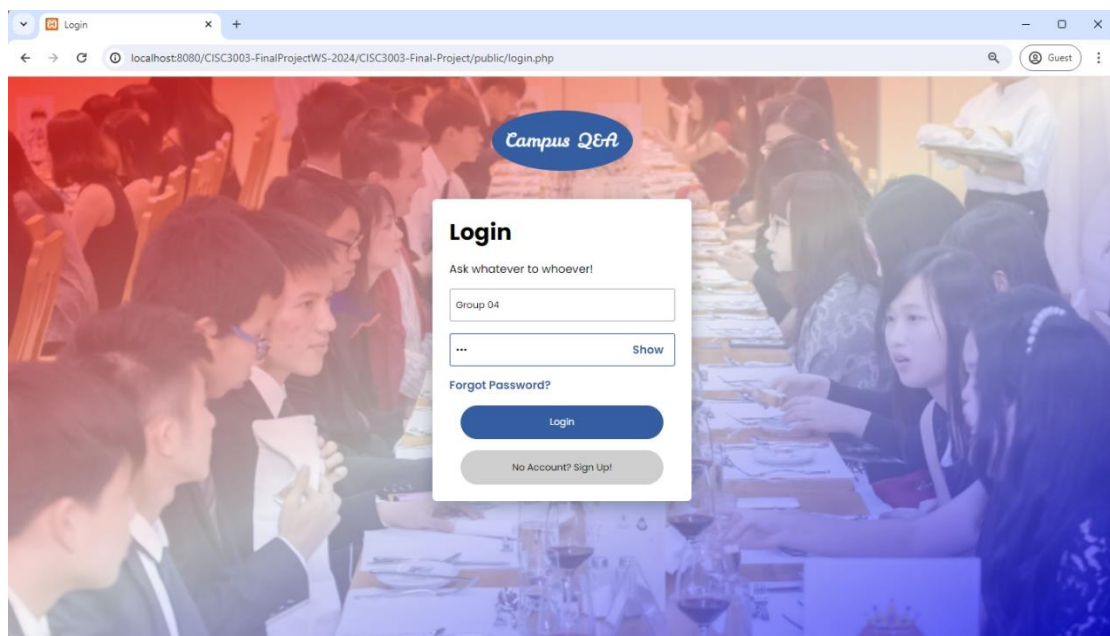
Login

localhost:8080/CISC3003-FinalProjectWS-2024/CISC3003-Final-Project/public/login.php

Guest

Campus Q&A

Login

Ask whatever to whoever!

Group 04

•••

Show

Forgot Password?

Login

No Account? Sign Up!